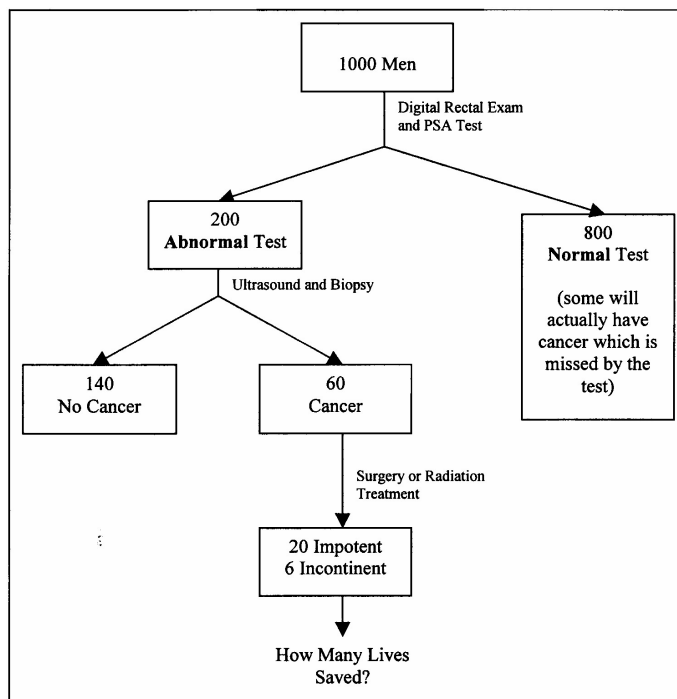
1000 Men

Digital Rectal Exam and PSA Test

200
**Abnormal** Test

800
**Normal** Test

(some will actually have cancer which is missed by the test)

Ultrasound and Biopsy

140
No Cancer

60
Cancer

Surgery or Radiation Treatment

20 Impotent
6 Incontinent

How Many Lives Saved?